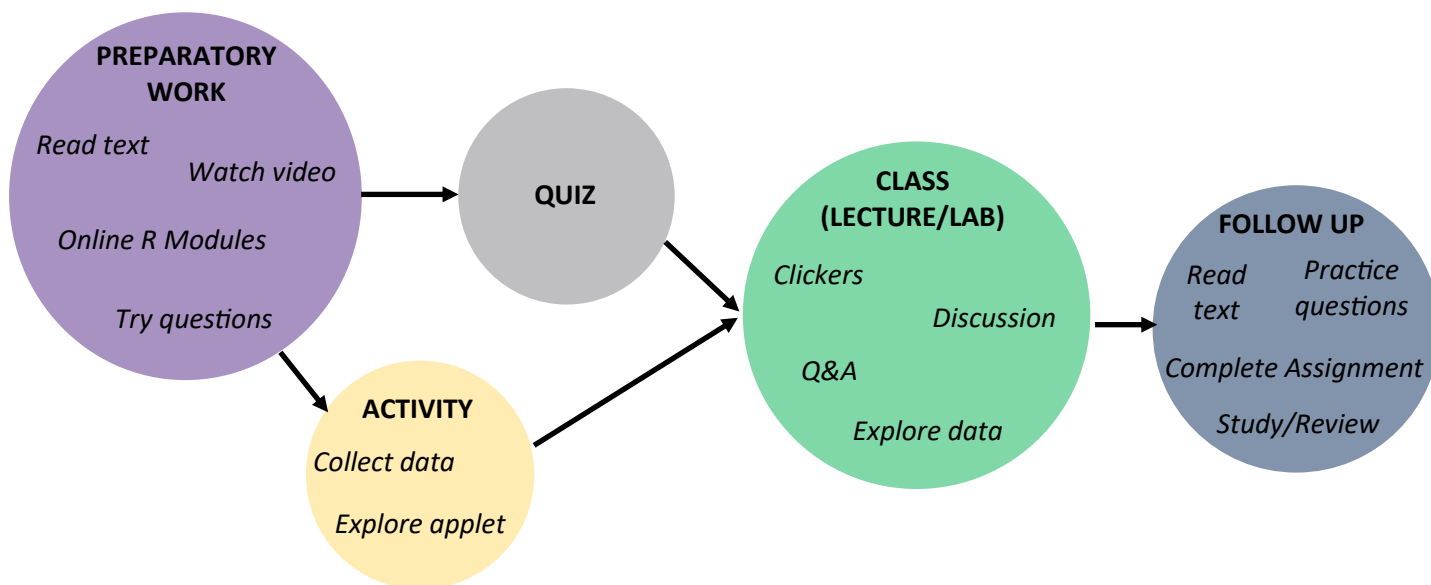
PREPARATORY WORK

Read text

Watch video

Online R Modules

Try questions

QUIZ

ACTIVITY

Collect data

Explore applet

CLASS (LECTURE/LAB)

Clickers

Discussion

Q&A

Explore data

FOLLOW UP

Read text

Practice questions

Complete Assignment

Study/Review